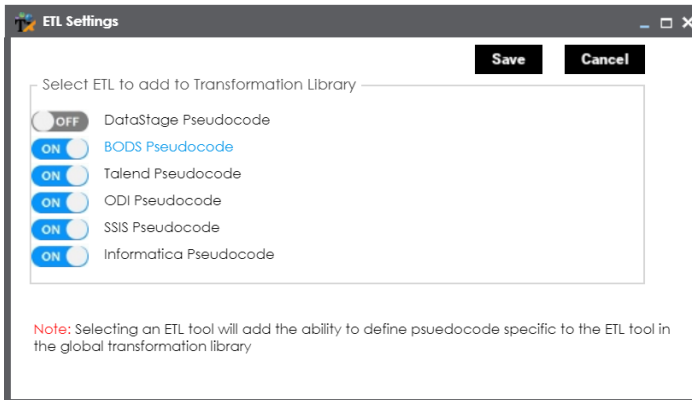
ETL Settings

Save Cancel

Select ETL to add to Transformation Library

OFF DataStage Pseudocode
ON BODS Pseudocode
ON Talend Pseudocode
ON ODI Pseudocode
ON SSIS Pseudocode
ON Informatica Pseudocode

Note: Selecting an ETL tool will add the ability to define psuedocode specific to the ETL tool in the global transformation library